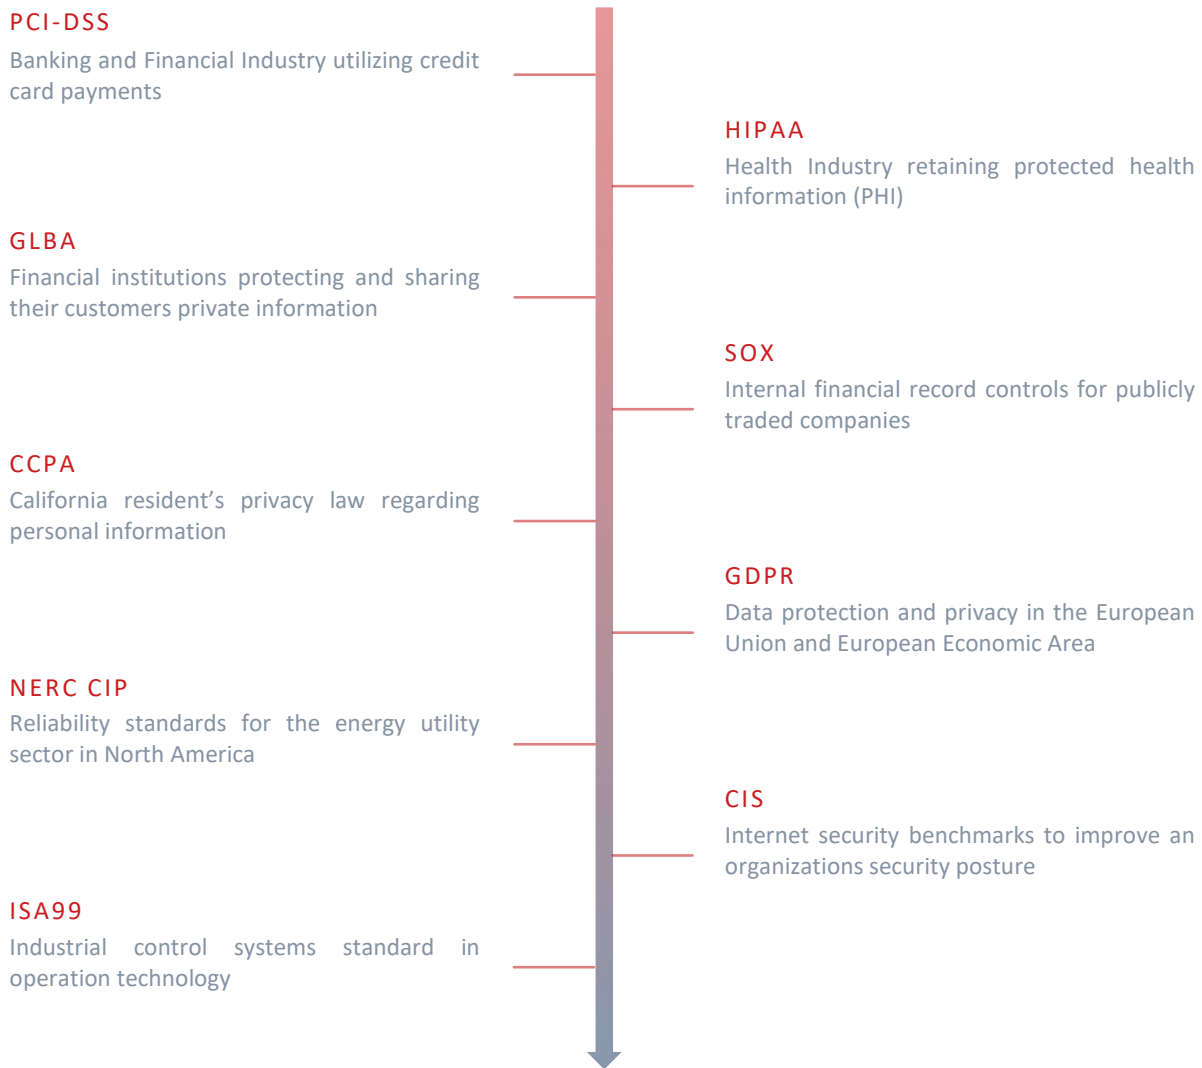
PCI-DSS
Banking and Financial Industry utilizing credit card payments

HIPAA
Health Industry retaining protected health information (PHI)

GLBA
Financial institutions protecting and sharing their customers private information

SOX
Internal financial record controls for publicly traded companies

CCPA
California resident's privacy law regarding personal information

GDPR
Data protection and privacy in the European Union and European Economic Area

NERC CIP
Reliability standards for the energy utility sector in North America

CIS
Internet security benchmarks to improve an organizations security posture

ISA99
Industrial control systems standard in operation technology